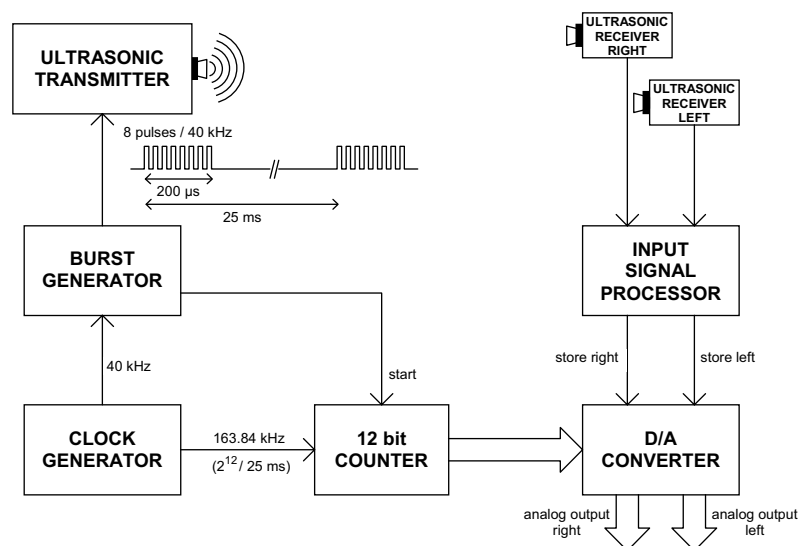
ULTRASONIC TRANSMITTER

8 pulses / 40 kHz

200 µs

25 ms

ULTRASONIC RECEIVER RIGHT

ULTRASONIC RECEIVER LEFT

BURST GENERATOR

INPUT SIGNAL PROCESSOR

40 kHz

start

store right

store left

CLOCK GENERATOR

163.84 kHz

($2^{12}$/ 25 ms)

12 bit COUNTER

D/A CONVERTER

analog output right

analog output left